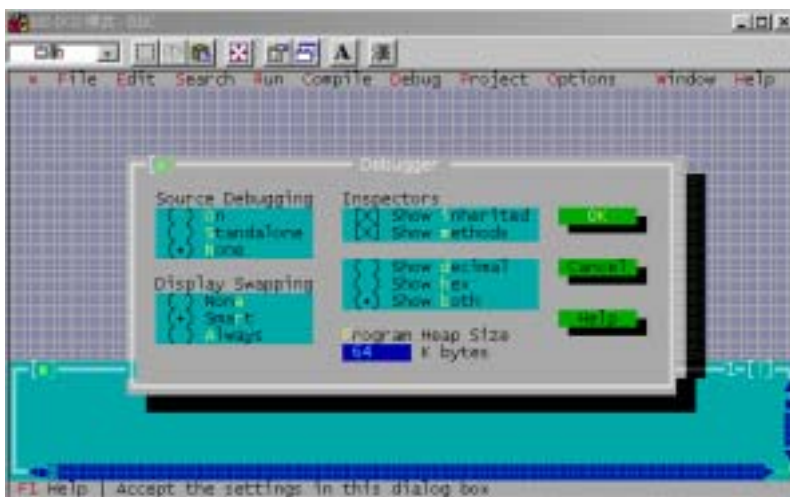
8x8
≡ File Edit Search Run Compile Debug Project Options Window Help

[■] Debugger

Source Debugging
( ) On
( ) Standalone
(•) None

Display Swapping
( ) None
(•) Smart
( ) Always

Inspectors
[X] Show inherited
[X] Show methods

( ) Show decimal
( ) Show hex
(•) Show both

Program Heap Size
64 K bytes

OK
Cancel
Help

F1 Help | Accept the settings in this dialog box